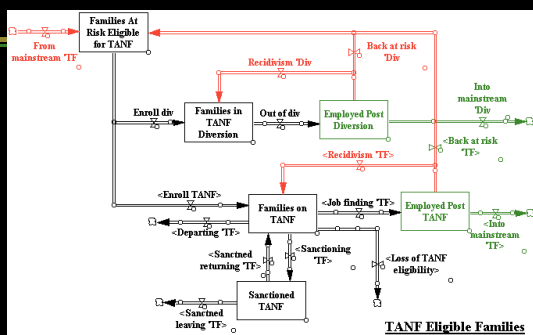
From mainstream 'TF

Families At Risk Eligible for TANF

Back at risk 'Div

Recidivism 'Div

Enroll div

Families in TANF Diversion

Out of div

Employed Post Diversion

Into mainstream 'Div

<Back at risk 'TF>

<Recidivism 'TF>

<Enroll TANF>

<Departing 'TF>

Families on TANF

<Job finding 'TF>

Employed Post TANF

<Into mainstream 'TF>

<Sanctned returning 'TF>

<Sanctioning 'TF>

<Loss of TANF eligibility>

Sanctioned TANF

<Sanctned leaving 'TF>

TANF Eligible Families